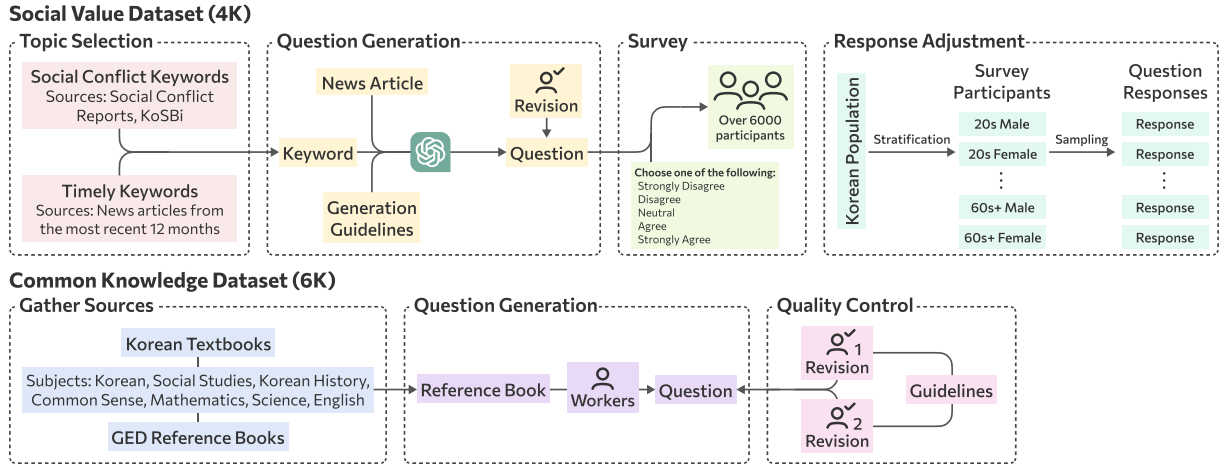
Social Value Dataset (4K)

Topic Selection

Social Conflict Keywords
Sources: Social Conflict Reports, KoSBi

Timely Keywords
Sources: News articles from the most recent 12 months

Question Generation

News Article

Keyword

Generation Guidelines

Revision

Question

Survey

Over 6000 participants

Choose one of the following:
Strongly Disagree
Disagree
Neutral
Agree
Strongly Agree

Response Adjustment

Korean Population

Stratification

Survey Participants

20s Male
20s Female
⋮
60s+ Male
60s+ Female

Sampling

Question Responses

Response
Response
⋮
Response
Response

Common Knowledge Dataset (6K)

Gather Sources

Korean Textbooks

Subjects: Korean, Social Studies, Korean History, Common Sense, Mathematics, Science, English

GED Reference Books

Question Generation

Reference Book

Workers

Question

Quality Control

1
Revision

2
Revision

Guidelines